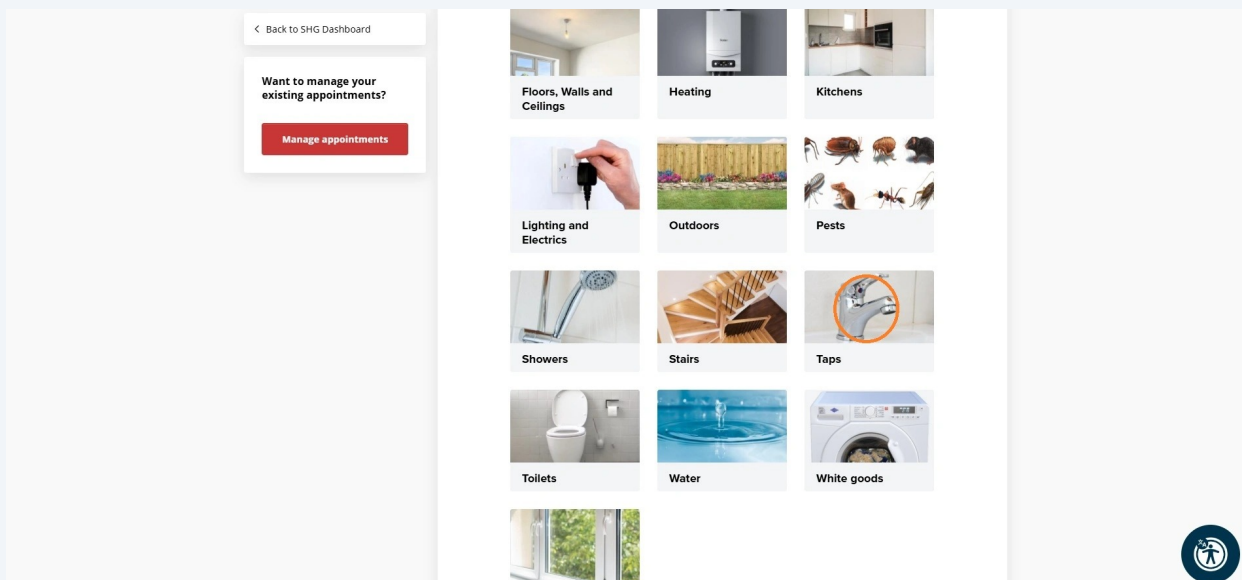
< Back to SHG Dashboard

Want to manage your existing appointments?

Manage appointments

Floors, Walls and Ceilings

Heating

Kitchens

Lighting and Electrics

Outdoors

Pests

Showers

Stairs

Taps

Toilets

Water

White goods